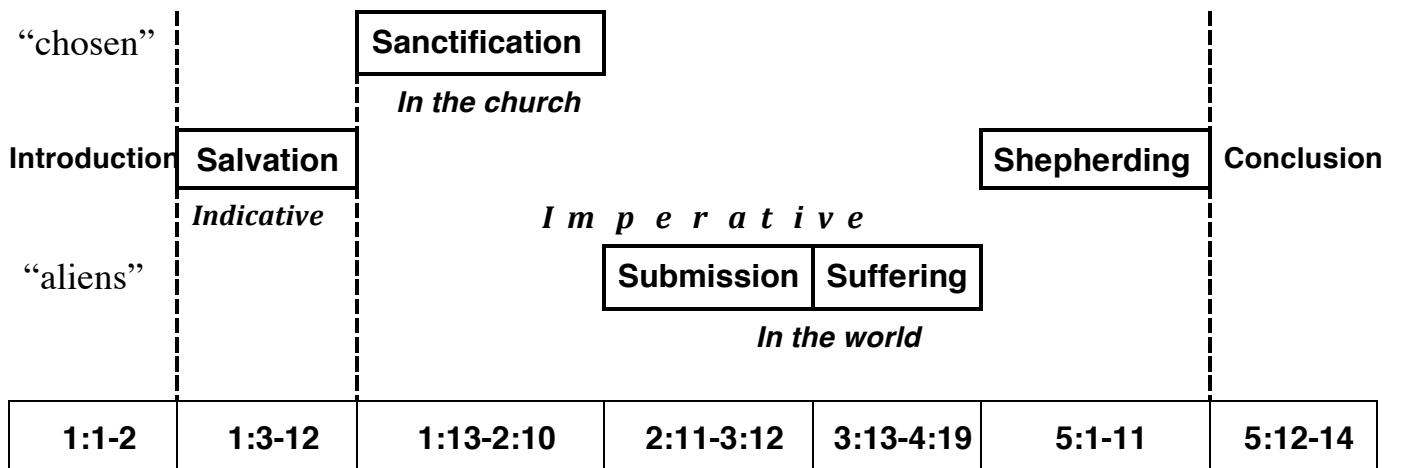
"chosen"

Sanctification

In the church

Introduction

Salvation

Shepherding

Conclusion

Indicative

I m p e r a t i v e

"aliens"

Submission

Suffering

In the world

| 1:1-2 | 1:3-12 | 1:13-2:10 | 2:11-3:12 | 3:13-4:19 | 5:1-11 | 5:12-14 |
|---|---|---|---|---|---|---|